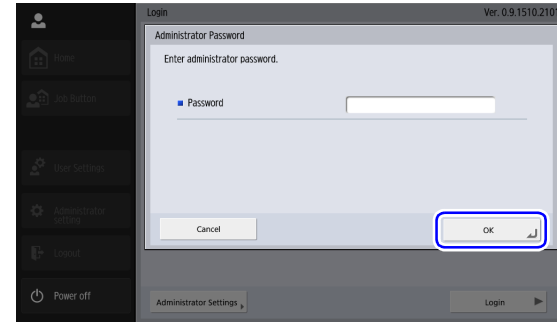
Login

Ver. 0.9.1510.210

Home

Job Button

User Settings

Administrator Setting

Logout

Power off

Administrator Password

Enter administrator password.

Password

Cancel

OK

Administrator Settings

Login